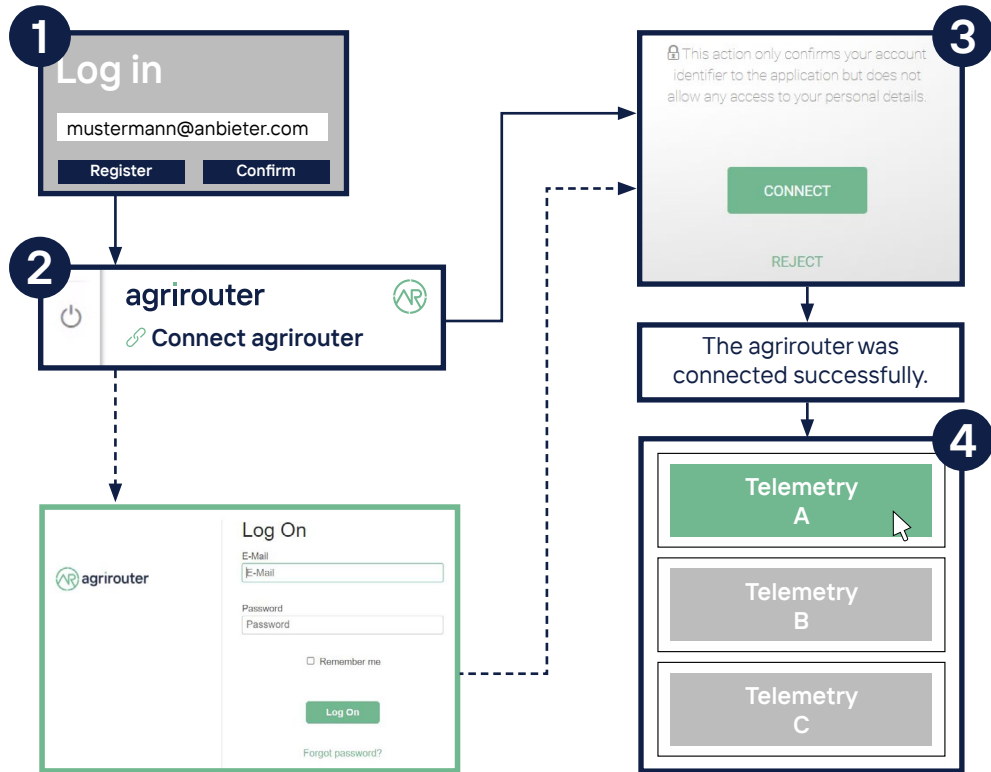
1

Log in

mustermann@anbieter.com

Register

Confirm

2

agrirouter

AR

Connect agrirouter

agrirouter

Log On

E-Mail

E-Mail

Password

Password

Remember me

Log On

Forgot password?

3

This action only confirms your account identifier to the application but does not allow any access to your personal details.

CONNECT

REJECT

The agrirouter was connected successfully.

4

Telemetry A

Telemetry B

Telemetry C